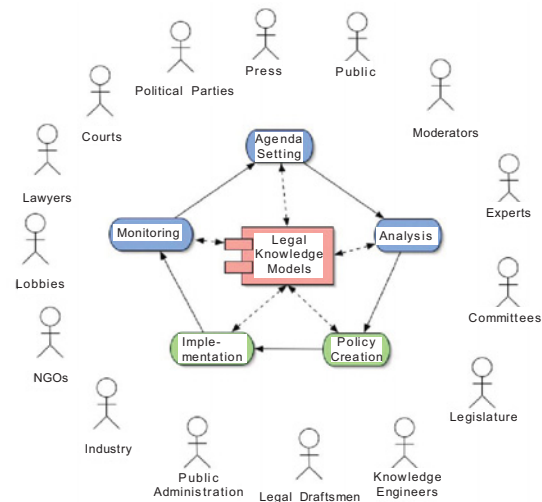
Press
Public
Political Parties
Moderators
Courts
Agenda Setting
Lawyers
Experts
Monitoring
Legal Knowledge Models
Analysis
Lobbies
Committees
NGOs
Implementation
Policy Creation
Legislature
Industry
Public Administration
Legal Draftsmen
Knowledge Engineers